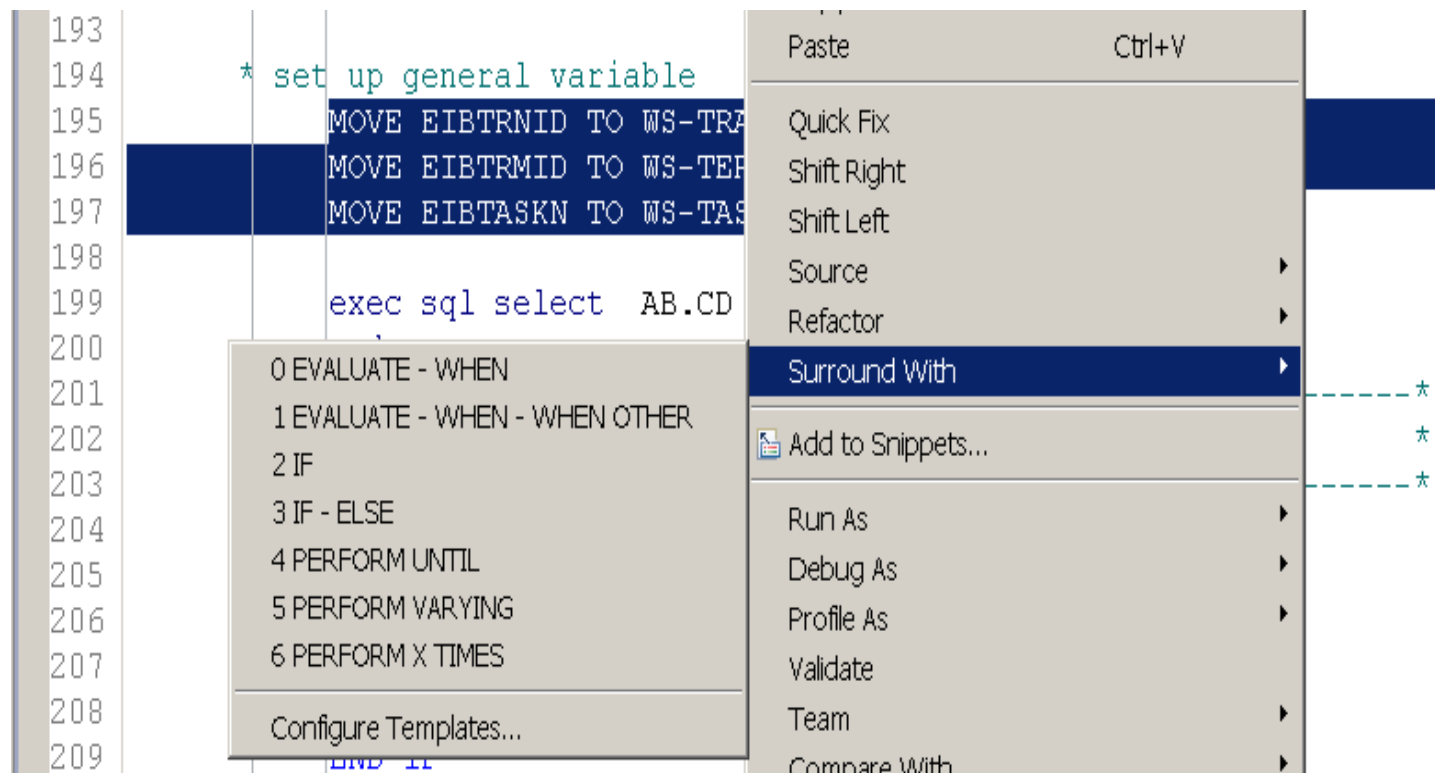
193
194 * set up general variable
195 MOVE EIBTRNID TO WS-TRA
196 MOVE EIBTRMID TO WS-TER
197 MOVE EIBTASKN TO WS-TAS
198
199 exec sql select AB.CD
200
201
202
203
204
205
206
207
208
209 END IF

0 EVALUATE - WHEN
1 EVALUATE - WHEN - WHEN OTHER
2 IF
3 IF - ELSE
4 PERFORM UNTIL
5 PERFORM VARYING
6 PERFORM X TIMES
Configure Templates...

Paste Ctrl+V
Quick Fix
Shift Right
Shift Left
Source
Refactor
Surround With
Add to Snippets...
Run As
Debug As
Profile As
Validate
Team
Compare With

------*
*
------*